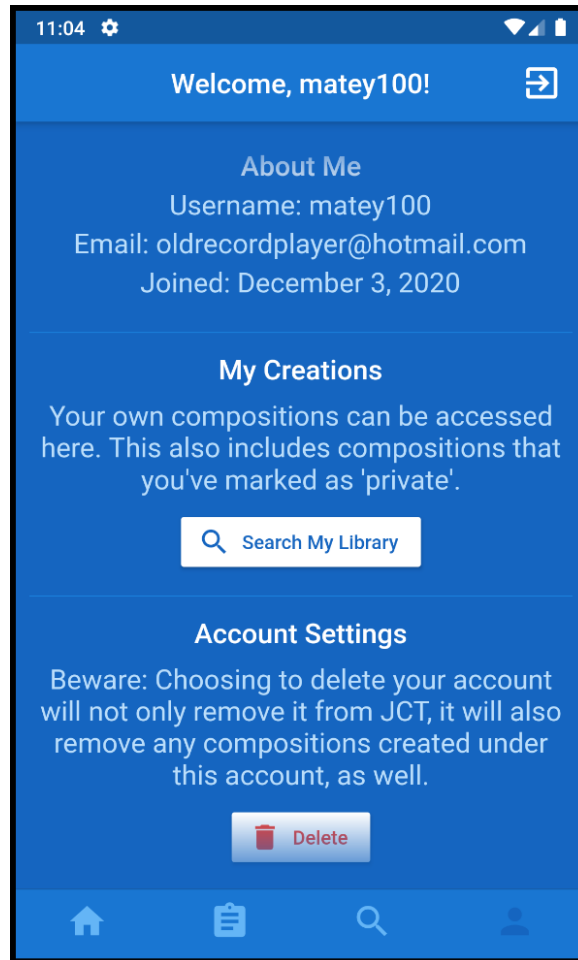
11:04

Welcome, matey100!

About Me
Username: matey100
Email: oldrecordplayer@hotmail.com
Joined: December 3, 2020

My Creations
Your own compositions can be accessed here. This also includes compositions that you've marked as 'private'.

Search My Library

Account Settings
Beware: Choosing to delete your account will not only remove it from JCT, it will also remove any compositions created under this account, as well.

Delete